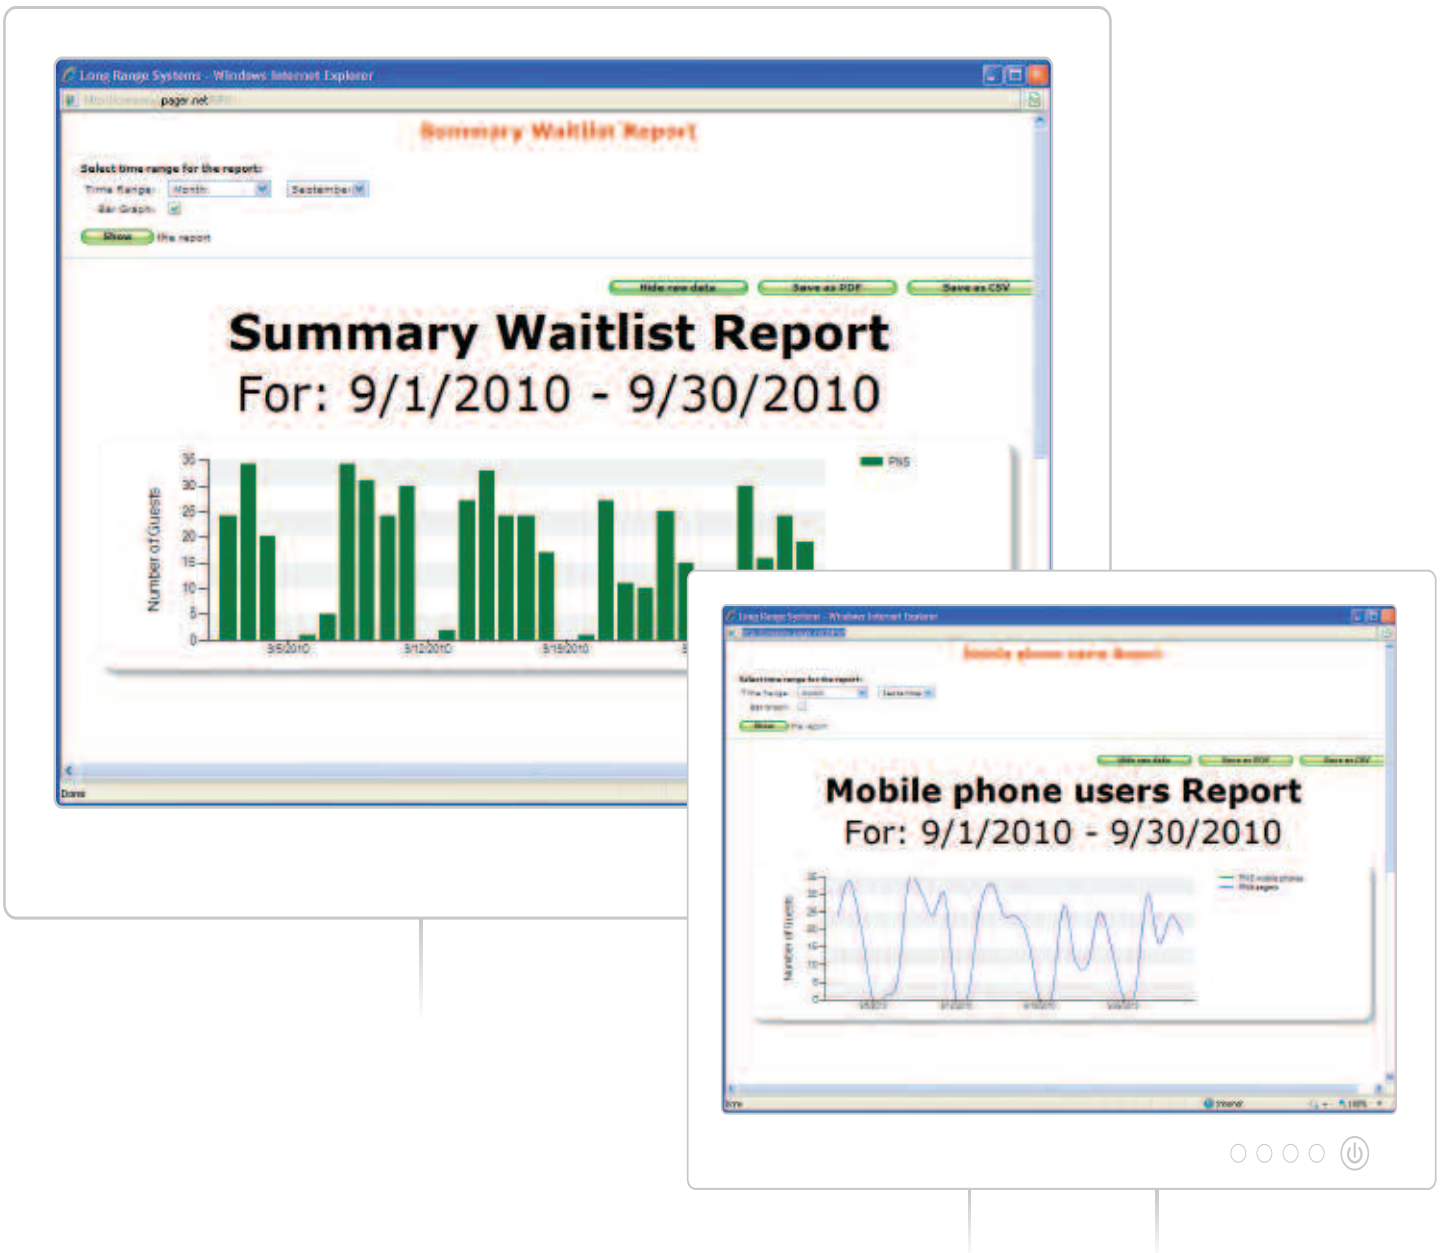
Long Range Systems - Windows Internet Explorer

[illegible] pager.net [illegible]

Summary Waitlist Report

Select time range for the report:
Time Range: Month September
Bar Graph:
Show the report

Hide raw data Save as PDF Save as CSV

Summary Waitlist Report
For: 9/1/2010 - 9/30/2010

PNS

Number of Guests

35
30
25
20
15
10
5
0

9/5/2010 9/12/2010 9/19/2010

Done

Long Range Systems - Windows Internet Explorer

Mobile phone users Report

Select time range for the report:
Time Range: Month September
Bar Graph:
Show the report

Hide raw data Save as PDF Save as CSV

Mobile phone users Report
For: 9/1/2010 - 9/30/2010

PNS mobile phones
PNS pagers

Number of Guests

Done Internet